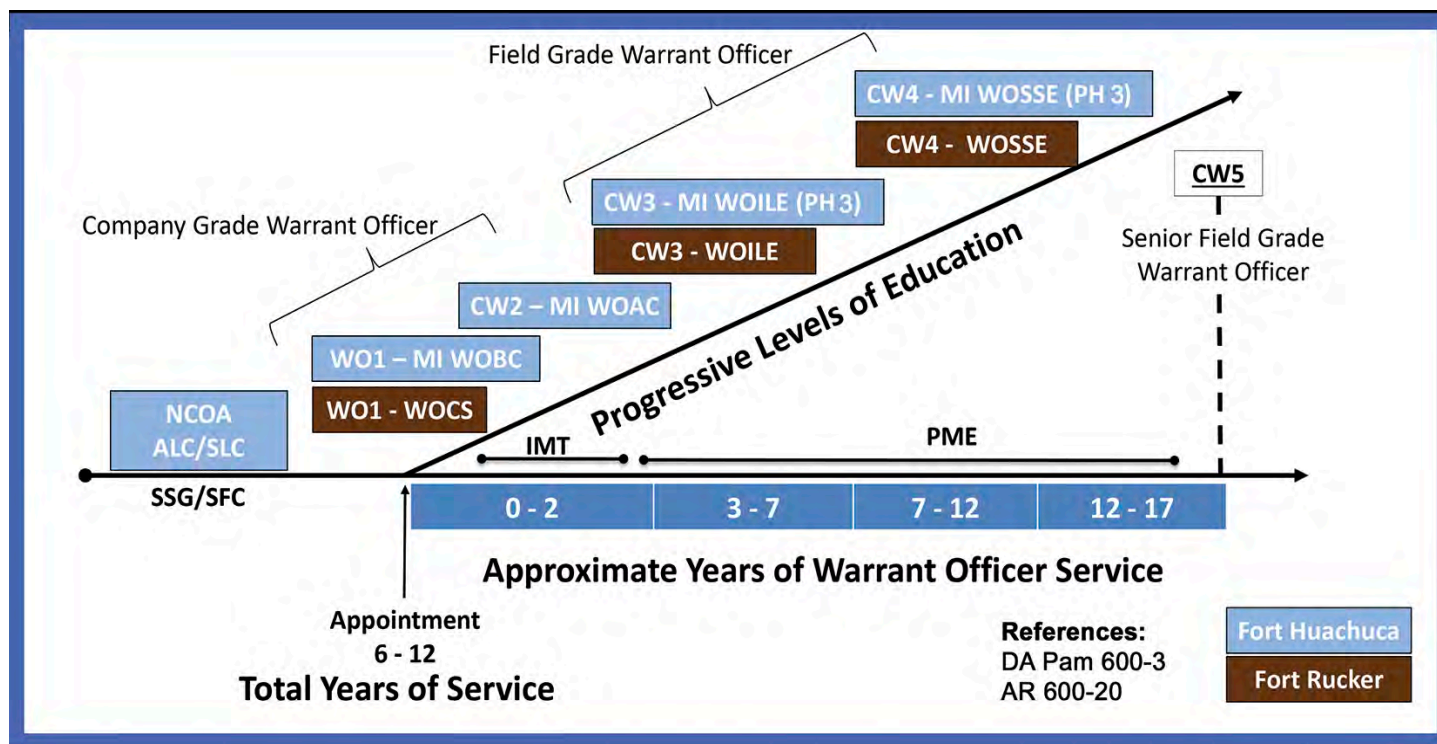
Field Grade Warrant Officer

CW4 - MI WOSSE (PH 3)

CW4 - WOSSE

CW5

CW3 - MI WOILE (PH 3)

CW3 - WOILE

Company Grade Warrant Officer

Senior Field Grade Warrant Officer

CW2 – MI WOAC

Progressive Levels of Education

WO1 – MI WOBC

WO1 - WOCS

NCOA ALC/SLC

IMT

PME

SSG/SFC

| 0 - 2 | 3 - 7 | 7 - 12 | 12 - 17 |
|---|---|---|---|

Approximate Years of Warrant Officer Service

Appointment
6 - 12
Total Years of Service

References:
DA Pam 600-3
AR 600-20

Fort Huachuca

Fort Rucker